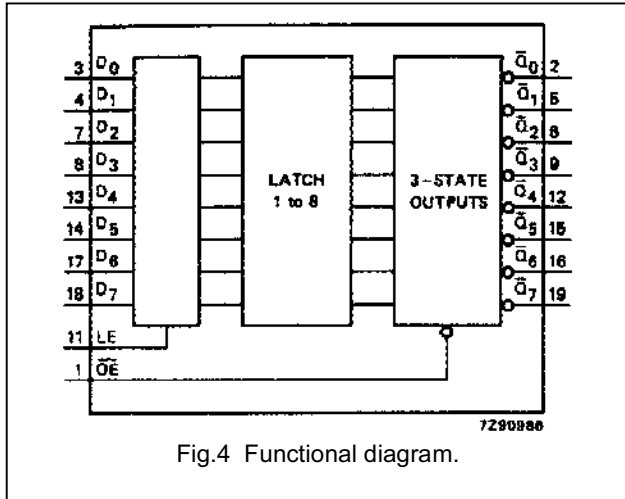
3 $D_0$
4 $D_1$
7 $D_2$
8 $D_3$
13 $D_4$
14 $D_5$
17 $D_6$
18 $D_7$
11 LE
1 $\overline{OE}$

LATCH 1 to 8

3-STATE OUTPUTS

$\overline{Q}_0$ 2
$\overline{Q}_1$ 5
$\overline{Q}_2$ 6
$\overline{Q}_3$ 9
$\overline{Q}_4$ 12
$\overline{Q}_5$ 15
$\overline{Q}_6$ 16
$\overline{Q}_7$ 19

7Z90986

Fig.4 Functional diagram.